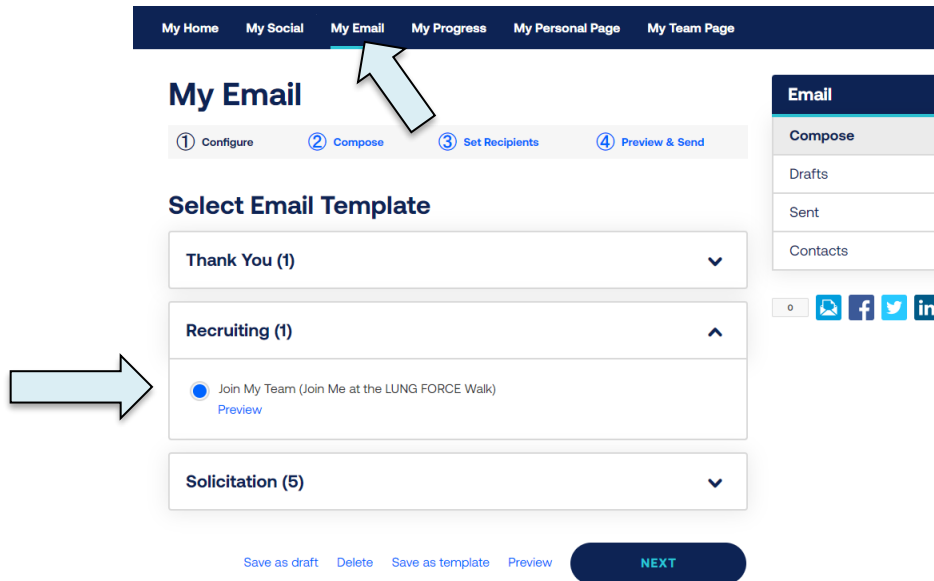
My Home My Social My Email My Progress My Personal Page My Team Page

My Email

① Configure ② Compose ③ Set Recipients ④ Preview & Send

Select Email Template

Thank You (1)

Recruiting (1)

Join My Team (Join Me at the LUNG FORCE Walk)
Preview

Solicitation (5)

Save as draft Delete Save as template Preview NEXT

Email
Compose
Drafts
Sent
Contacts

0